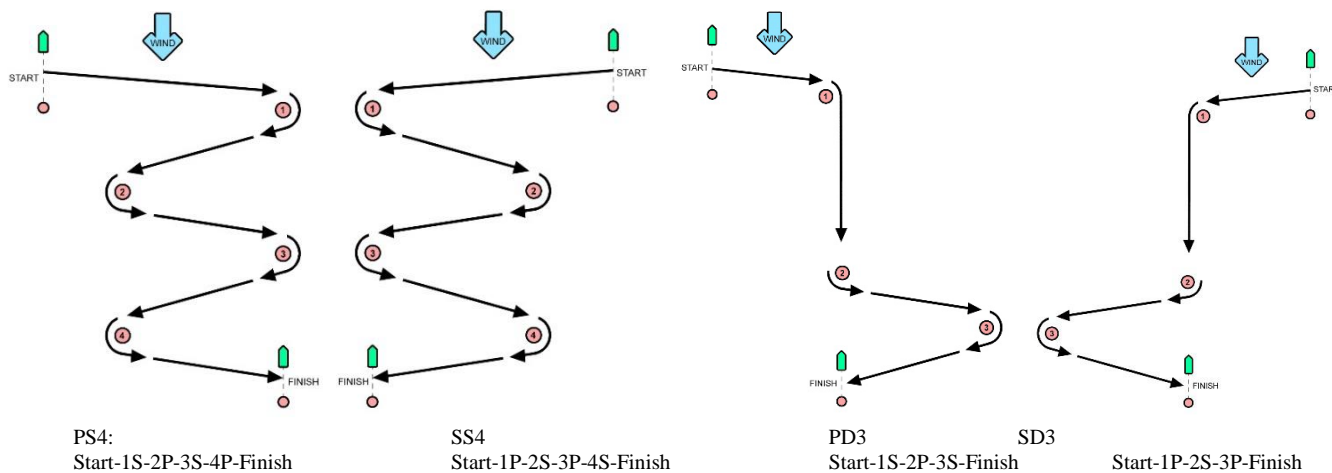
WIND
START
1
2
3
4
FINISH

WIND
START
1
2
3
4
FINISH

WIND
START
1
2
3
FINISH

WIND
STAR
1
2
3
FINISH

PS4:
Start-1S-2P-3S-4P-Finish

SS4
Start-1P-2S-3P-4S-Finish

PD3
Start-1S-2P-3S-Finish

SD3
Start-1P-2S-3P-Finish